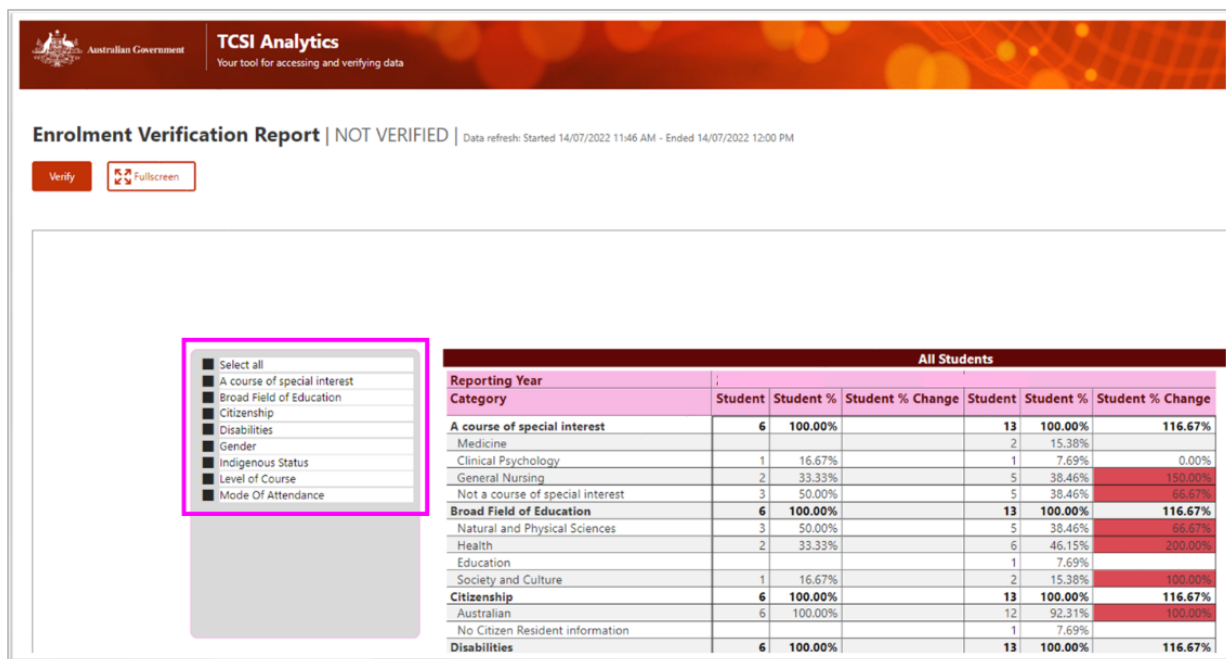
Australian Government

TCSI Analytics
Your tool for accessing and verifying data

Enrolment Verification Report | NOT VERIFIED | Data refresh: Started 14/07/2022 11:46 AM - Ended 14/07/2022 12:00 PM

Verify

Fullscreen

Select all
A course of special interest
Broad Field of Education
Citizenship
Disabilities
Gender
Indigenous Status
Level of Course
Mode Of Attendance

All Students

| Reporting Year | | | | | | |
|---|---|---|---|---|---|---|
| Category | Student | Student % | Student % Change | Student | Student % | Student % Change |
| A course of special interest | 6 | 100.00% | | 13 | 100.00% | 116.67% |
| Medicine | | | | 2 | 15.38% | |
| Clinical Psychology | 1 | 16.67% | | 1 | 7.69% | 0.00% |
| General Nursing | 2 | 33.33% | | 5 | 38.46% | 150.00% |
| Not a course of special interest | 3 | 50.00% | | 5 | 38.46% | 66.67% |
| Broad Field of Education | 6 | 100.00% | | 13 | 100.00% | 116.67% |
| Natural and Physical Sciences | 3 | 50.00% | | 5 | 38.46% | 66.67% |
| Health | 2 | 33.33% | | 6 | 46.15% | 200.00% |
| Education | | | | 1 | 7.69% | |
| Society and Culture | 1 | 16.67% | | 2 | 15.38% | 100.00% |
| Citizenship | 6 | 100.00% | | 13 | 100.00% | 116.67% |
| Australian | 6 | 100.00% | | 12 | 92.31% | 100.00% |
| No Citizen Resident information | | | | 1 | 7.69% | |
| Disabilities | 6 | 100.00% | | 13 | 100.00% | 116.67% |